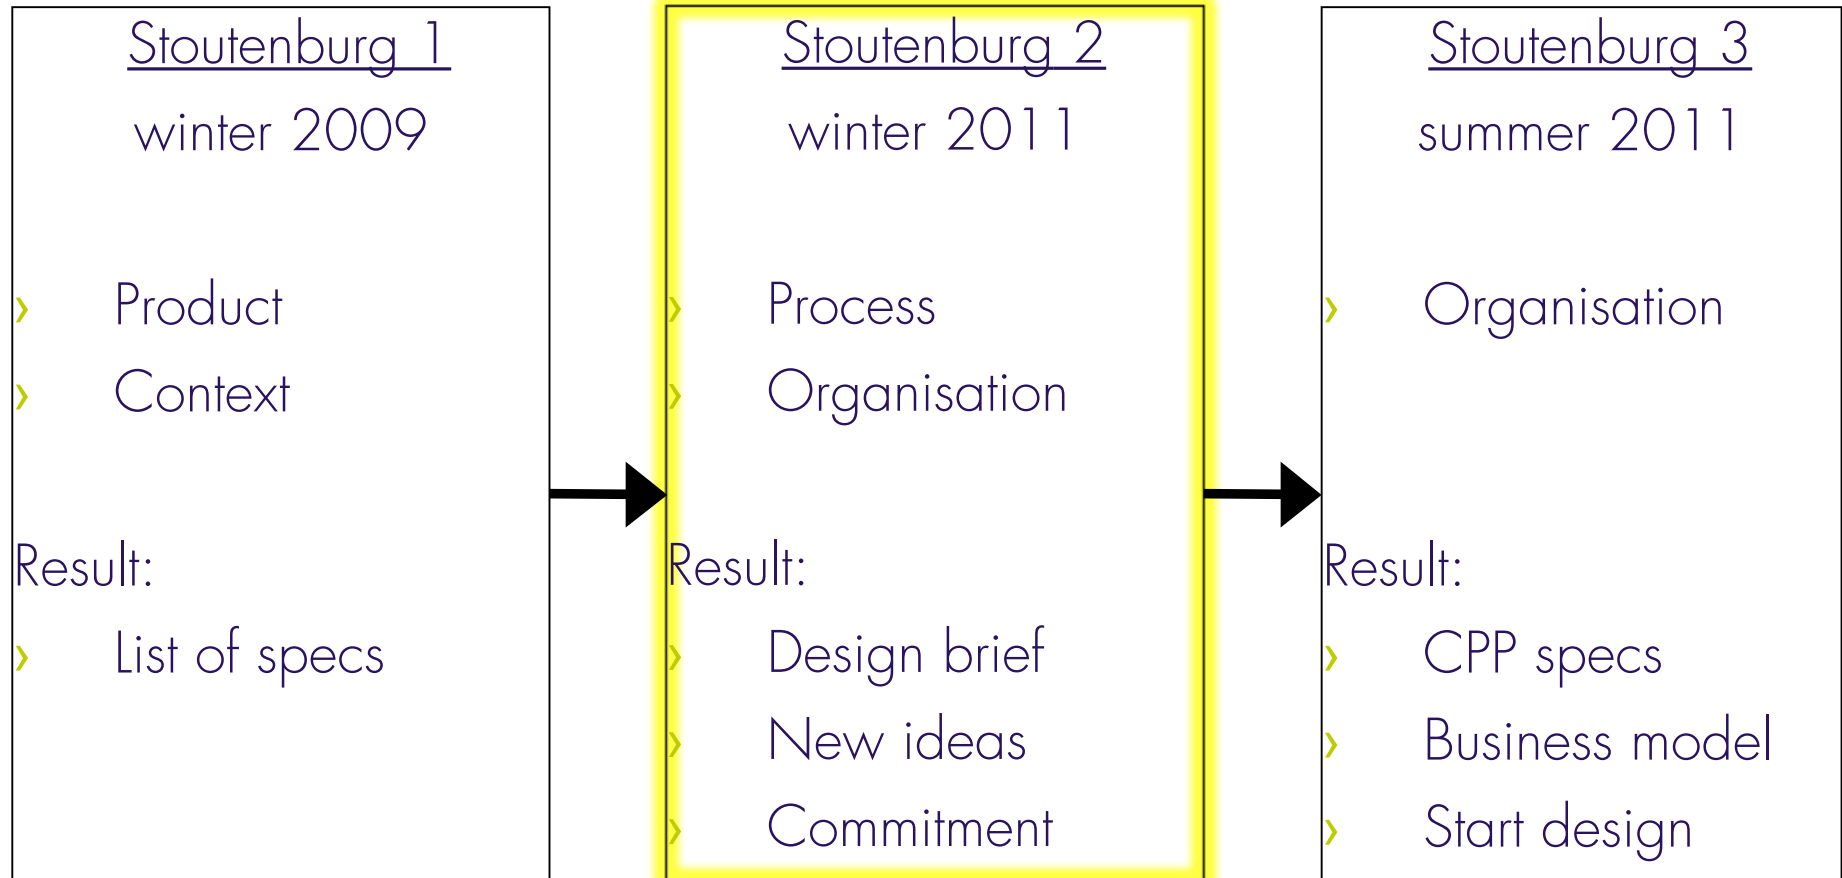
Stoutenburg 1
winter 2009

› Product
› Context

Result:
› List of specs

Stoutenburg 2
winter 2011

› Process
› Organisation

Result:
› Design brief
› New ideas
› Commitment

Stoutenburg 3
summer 2011

› Organisation

Result:
› CPP specs
› Business model
› Start design